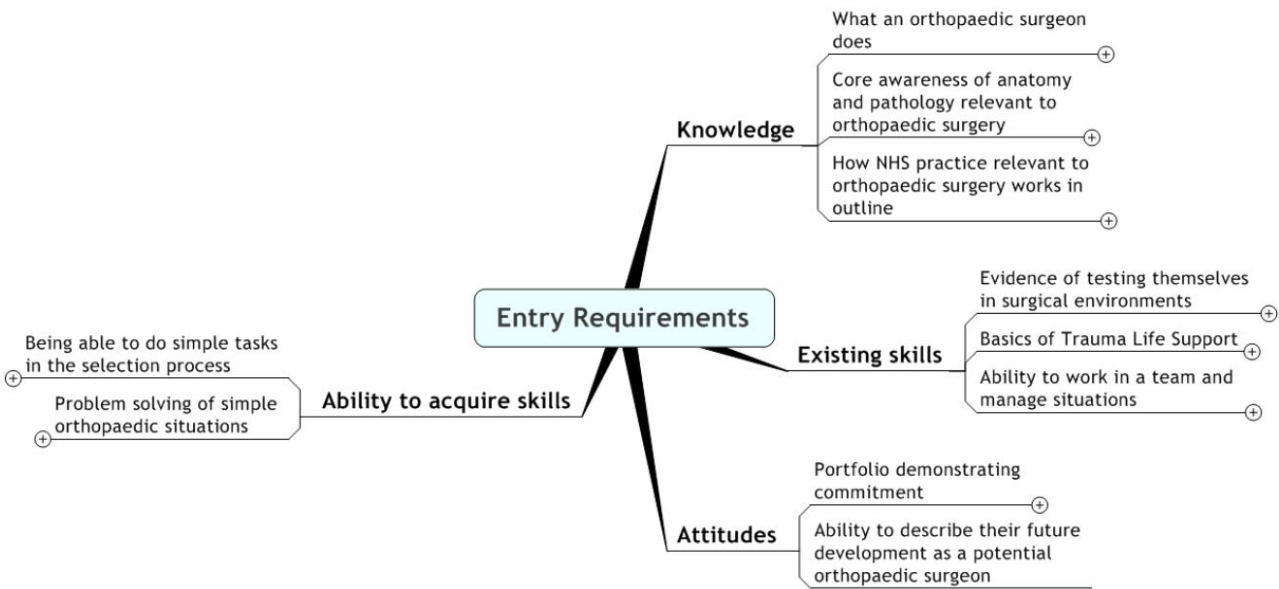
Entry Requirements

Knowledge

What an orthopaedic surgeon does

Core awareness of anatomy and pathology relevant to orthopaedic surgery

How NHS practice relevant to orthopaedic surgery works in outline

Existing skills

Evidence of testing themselves in surgical environments

Basics of Trauma Life Support

Ability to work in a team and manage situations

Attitudes

Portfolio demonstrating commitment

Ability to describe their future development as a potential orthopaedic surgeon

Ability to acquire skills

Being able to do simple tasks in the selection process

Problem solving of simple orthopaedic situations